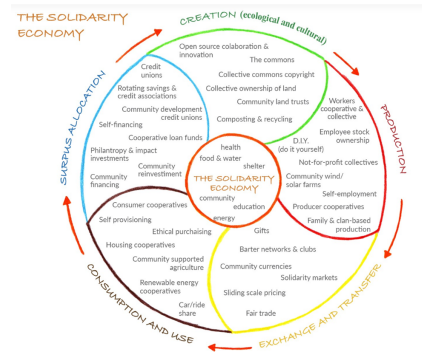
THE SOLIDARITY ECONOMY

CREATION (ecological and cultural)

Open source colaboration & innovation
The commons
Collective commons copyright
Collective ownership of land
Community land trusts
Composting & recycling

PRODUCTION

Workers cooperative & collective
Employee stock ownership
D.I.Y. (do it yourself)
Not-for-profit collectives
Community wind/ solar farms
Self-employment
Producer cooperatives
Family & clan-based production

EXCHANGE AND TRANSFER

Gifts
Barter networks & clubs
Community currencies
Solidarity markets
Sliding scale pricing
Fair trade

CONSUMPTION AND USE

Consumer cooperatives
Self provisioning
Ethical purchaising
Housing cooperatives
Community supported agriculture
Renewable energy cooperatives
Car/ride share

SURPUS ALLOCATION

Credit unions
Rotating savings & credit associations
Community development credit unions
Self-financing
Cooperative loan funds
Philantropy & impact investments
Community reinvestment
Community financing

health
food & water
shelter
THE SOLIDARITY ECONOMY
community
education
energy